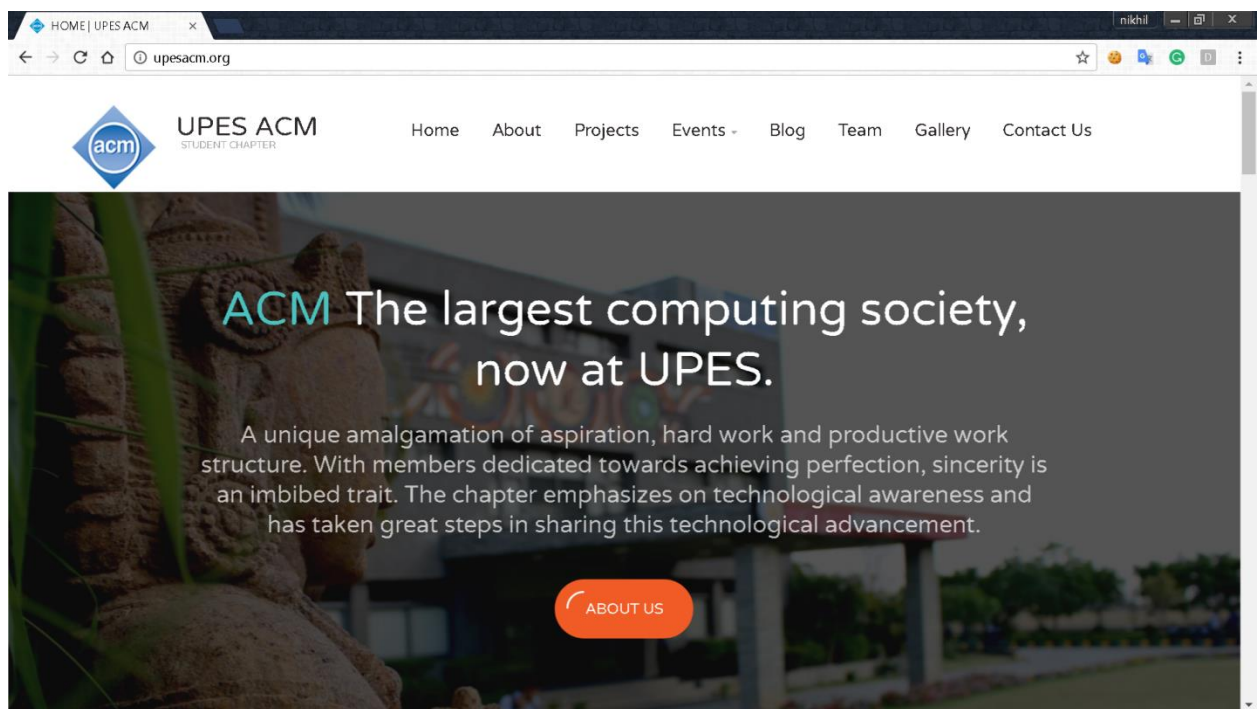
HOME | UPES ACM ×

nikhil

upesacm.org

acm

UPES ACM
STUDENT CHAPTER

Home About Projects Events Blog Team Gallery Contact Us

ACM The largest computing society, now at UPES.

A unique amalgamation of aspiration, hard work and productive work structure. With members dedicated towards achieving perfection, sincerity is an imbibed trait. The chapter emphasizes on technological awareness and has taken great steps in sharing this technological advancement.

ABOUT US